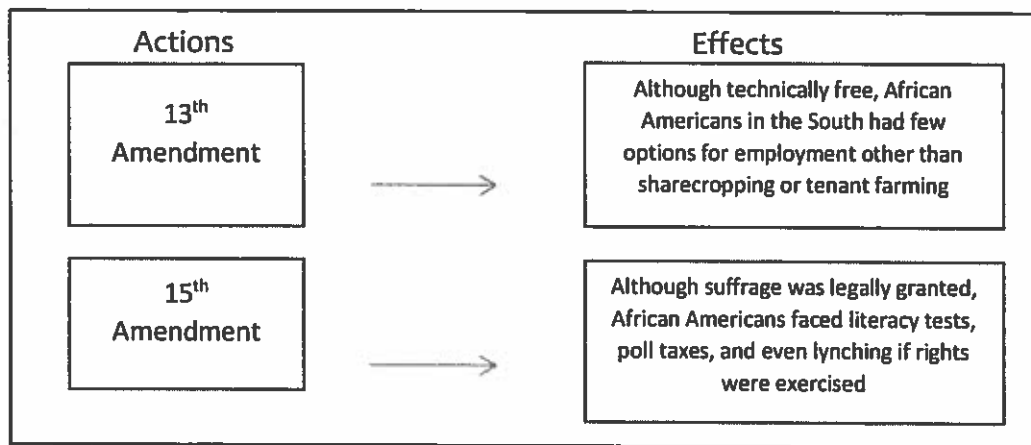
Actions

Effects

13$^{th}$ Amendment

Although technically free, African Americans in the South had few options for employment other than sharecropping or tenant farming

15$^{th}$ Amendment

Although suffrage was legally granted, African Americans faced literacy tests, poll taxes, and even lynching if rights were exercised